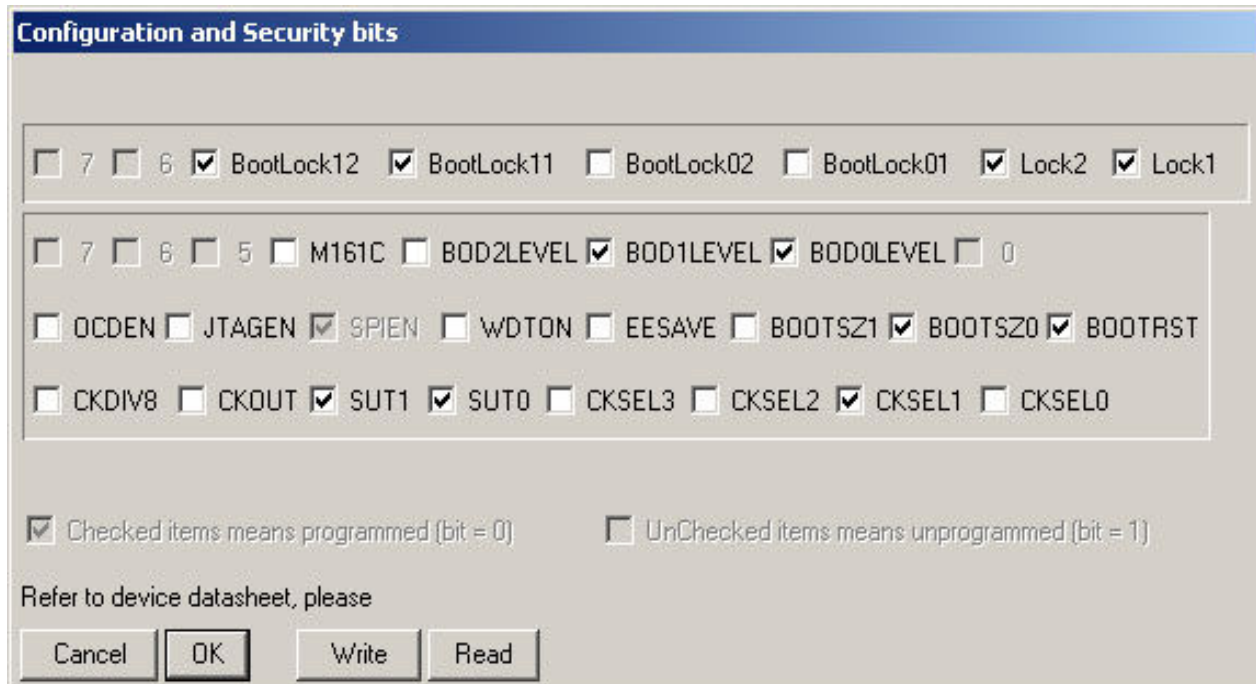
Configuration and Security bits

7 6 BootLock12 BootLock11 BootLock02 BootLock01 Lock2 Lock1

7 6 5 M161C BOD2LEVEL BOD1LEVEL BOD0LEVEL 0

OCDEN JTAGEN SPIEN WDTON EESAVE BOOTSZ1 BOOTSZ0 BOOTRST

CKDIV8 CKOUT SUT1 SUT0 CKSEL3 CKSEL2 CKSEL1 CKSEL0

Checked items means programmed (bit = 0) UnChecked items means unprogrammed (bit = 1)

Refer to device datasheet, please

Cancel OK Write Read